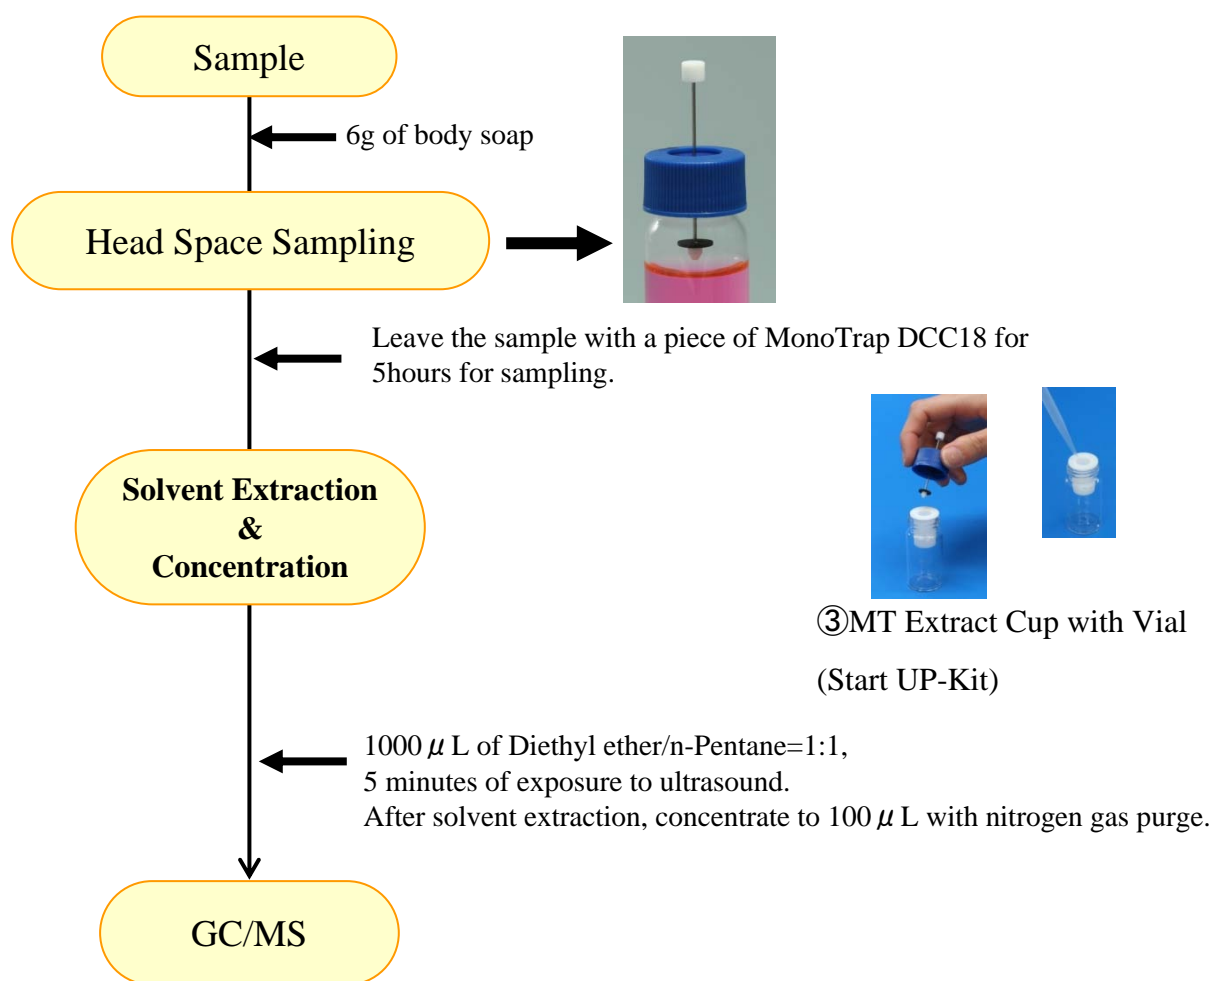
Sample

6g of body soap

Head Space Sampling

Leave the sample with a piece of MonoTrap DCC18 for 5hours for sampling.

Solvent Extraction & Concentration

③MT Extract Cup with Vial

(Start UP-Kit)

1000$\mu$L of Diethyl ether/n-Pentane=1:1,
5 minutes of exposure to ultrasound.
After solvent extraction, concentrate to 100$\mu$L with nitrogen gas purge.

GC/MS